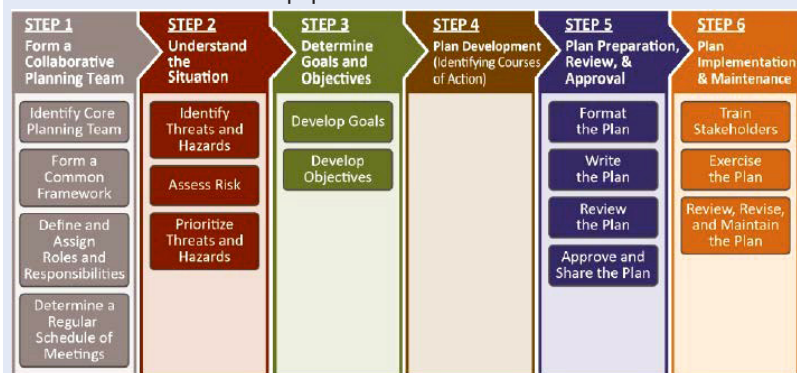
STEP 1
Form a Collaborative Planning Team

Identify Core Planning Team

Form a Common Framework

Define and Assign Roles and Responsibilities

Determine a Regular Schedule of Meetings

STEP 2
Understand the Situation

Identify Threats and Hazards

Assess Risk

Prioritize Threats and Hazards

STEP 3
Determine Goals and Objectives

Develop Goals

Develop Objectives

STEP 4
Plan Development (Identifying Courses of Action)

STEP 5
Plan Preparation, Review, & Approval

Format the Plan

Write the Plan

Review the Plan

Approve and Share the Plan

STEP 6
Plan Implementation & Maintenance

Train Stakeholders

Exercise the Plan

Review, Revise, and Maintain the Plan